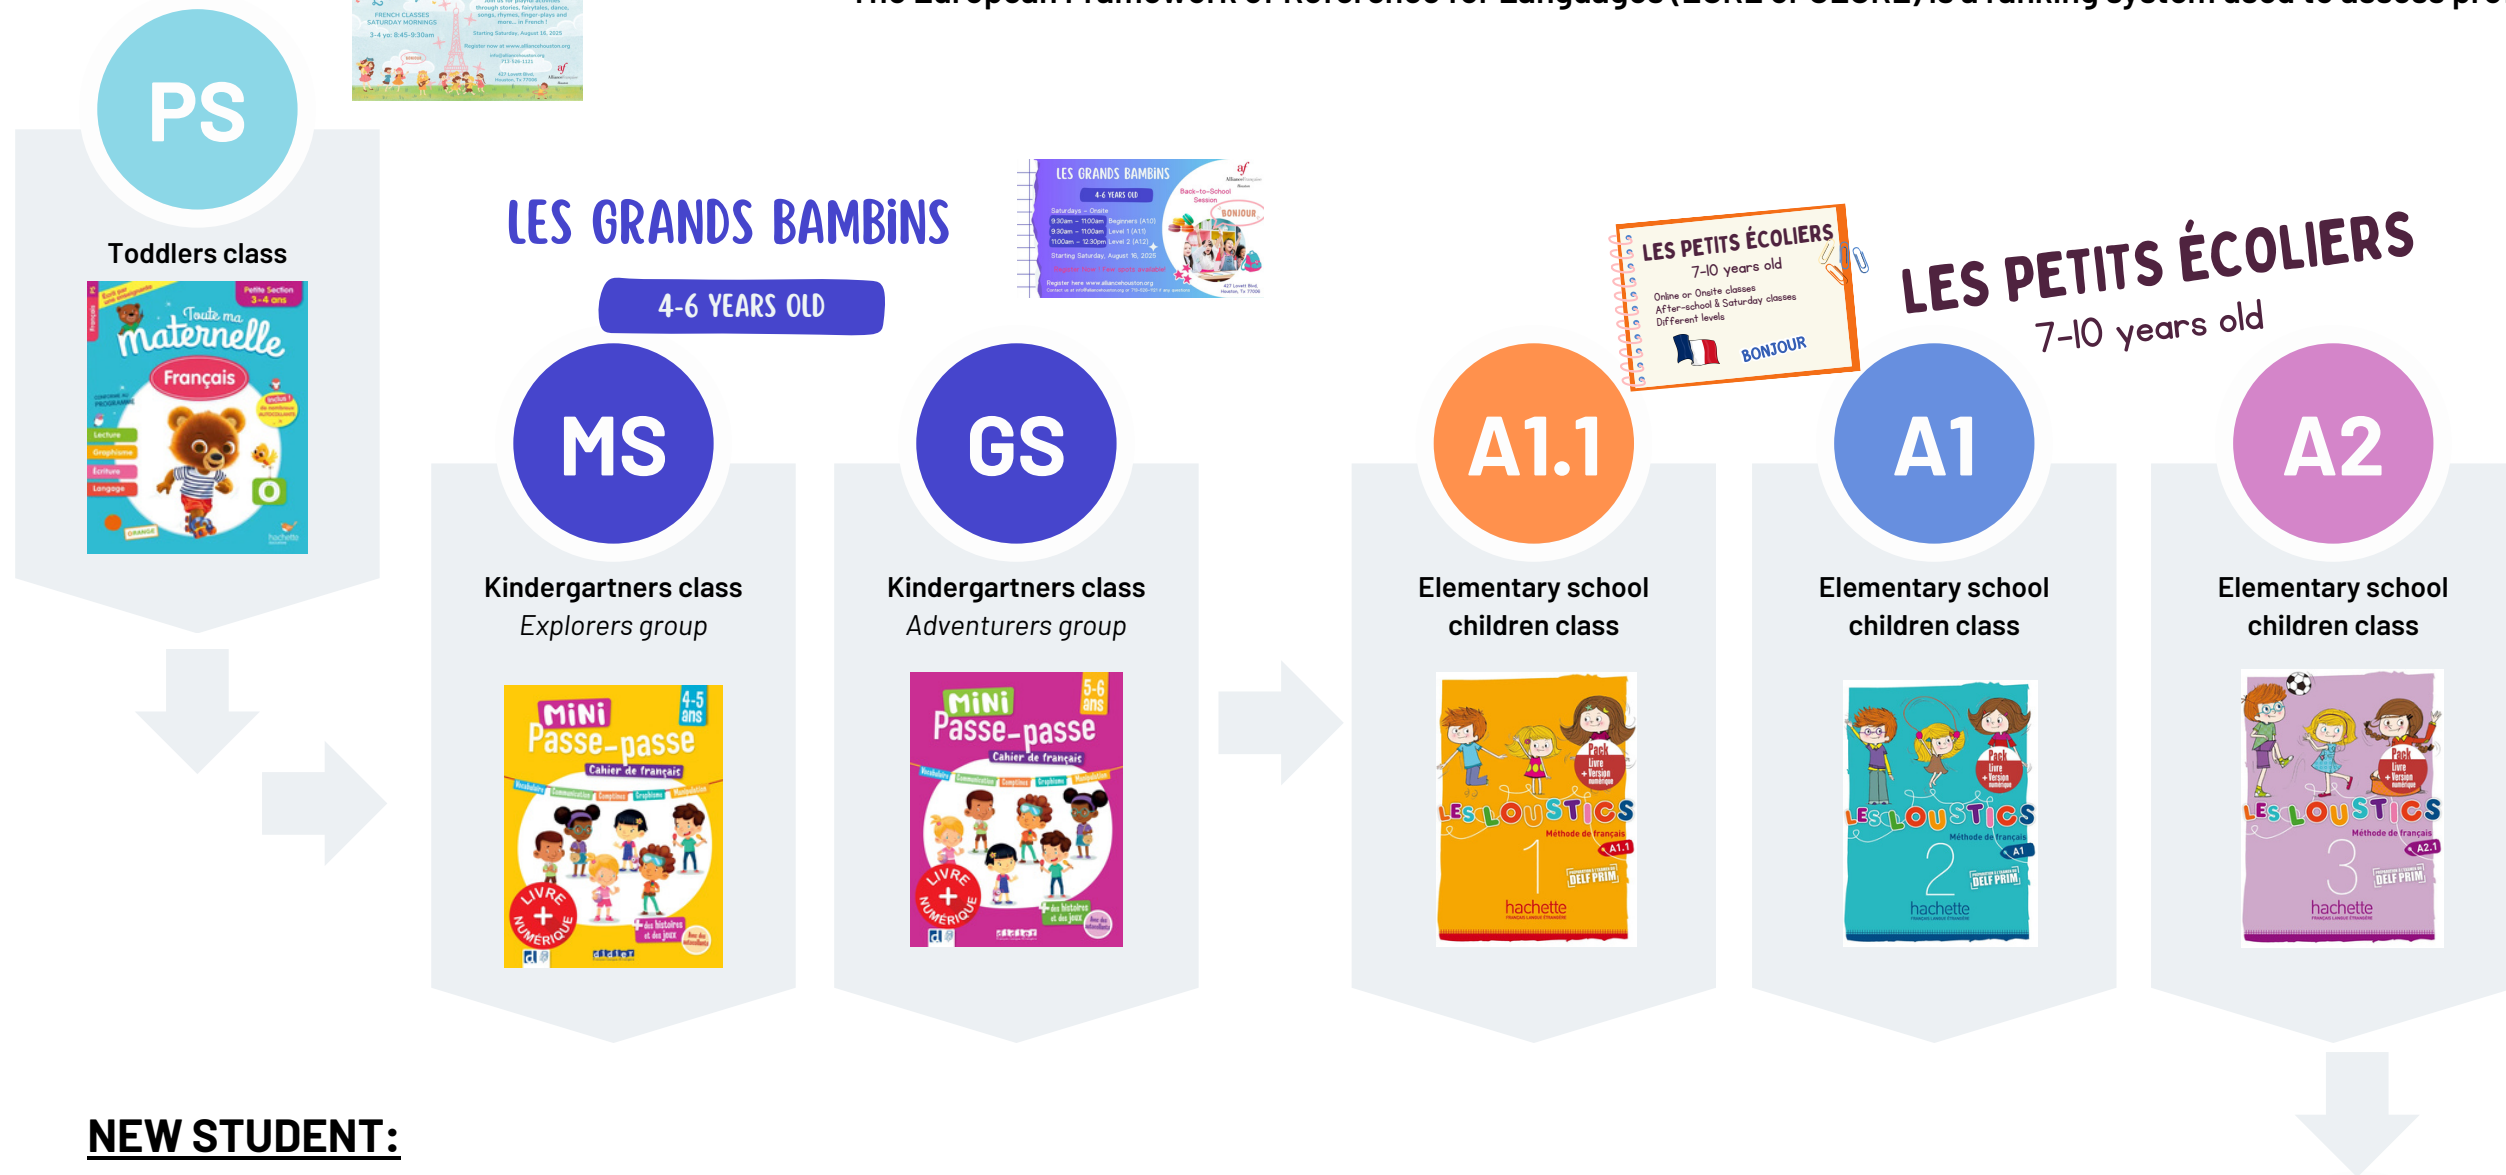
The European Framework of Reference for Languages (EFRL or CEFRL) is a ranking system used to assess pro

PS

Toddlers class

Toute ma maternelle
Français
Petite Section 3-4 ans

LES GRANDS BAMBINS

4-6 YEARS OLD

LES GRANDS BAMBINS
4-6 YEARS OLD
Back-to-School Session
BONJOUR

MS

Kindergartners class
Explorers group

MiNi Passe-passe
4-5 ans
Cahier de français

GS

Kindergartners class
Adventurers group

MiNi Passe-passe
5-6 ans
Cahier de français

LES PETITS ÉCOLIERS
7-10 years old
Online or Onsite classes
After-school & Saturday classes
Different levels
BONJOUR

LES PETITS ÉCOLIERS
7-10 years old

A1.1

Elementary school children class

LES LOUSTICS 1
hachette

A1

Elementary school children class

LES LOUSTICS 2
hachette

A2

Elementary school children class

LES LOUSTICS 3
hachette

NEW STUDENT: